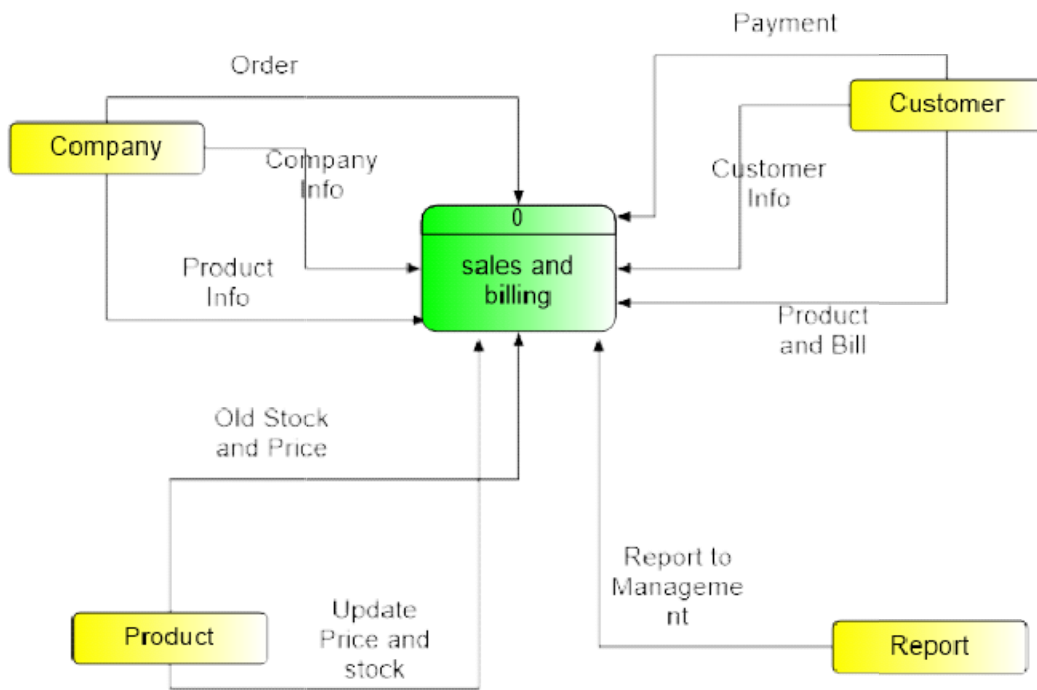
Payment

Order

Customer

Company

Company Info

Customer Info

0

sales and billing

Product Info

Product and Bill

Old Stock and Price

Report to Manageme nt

Update Price and stock

Product

Report